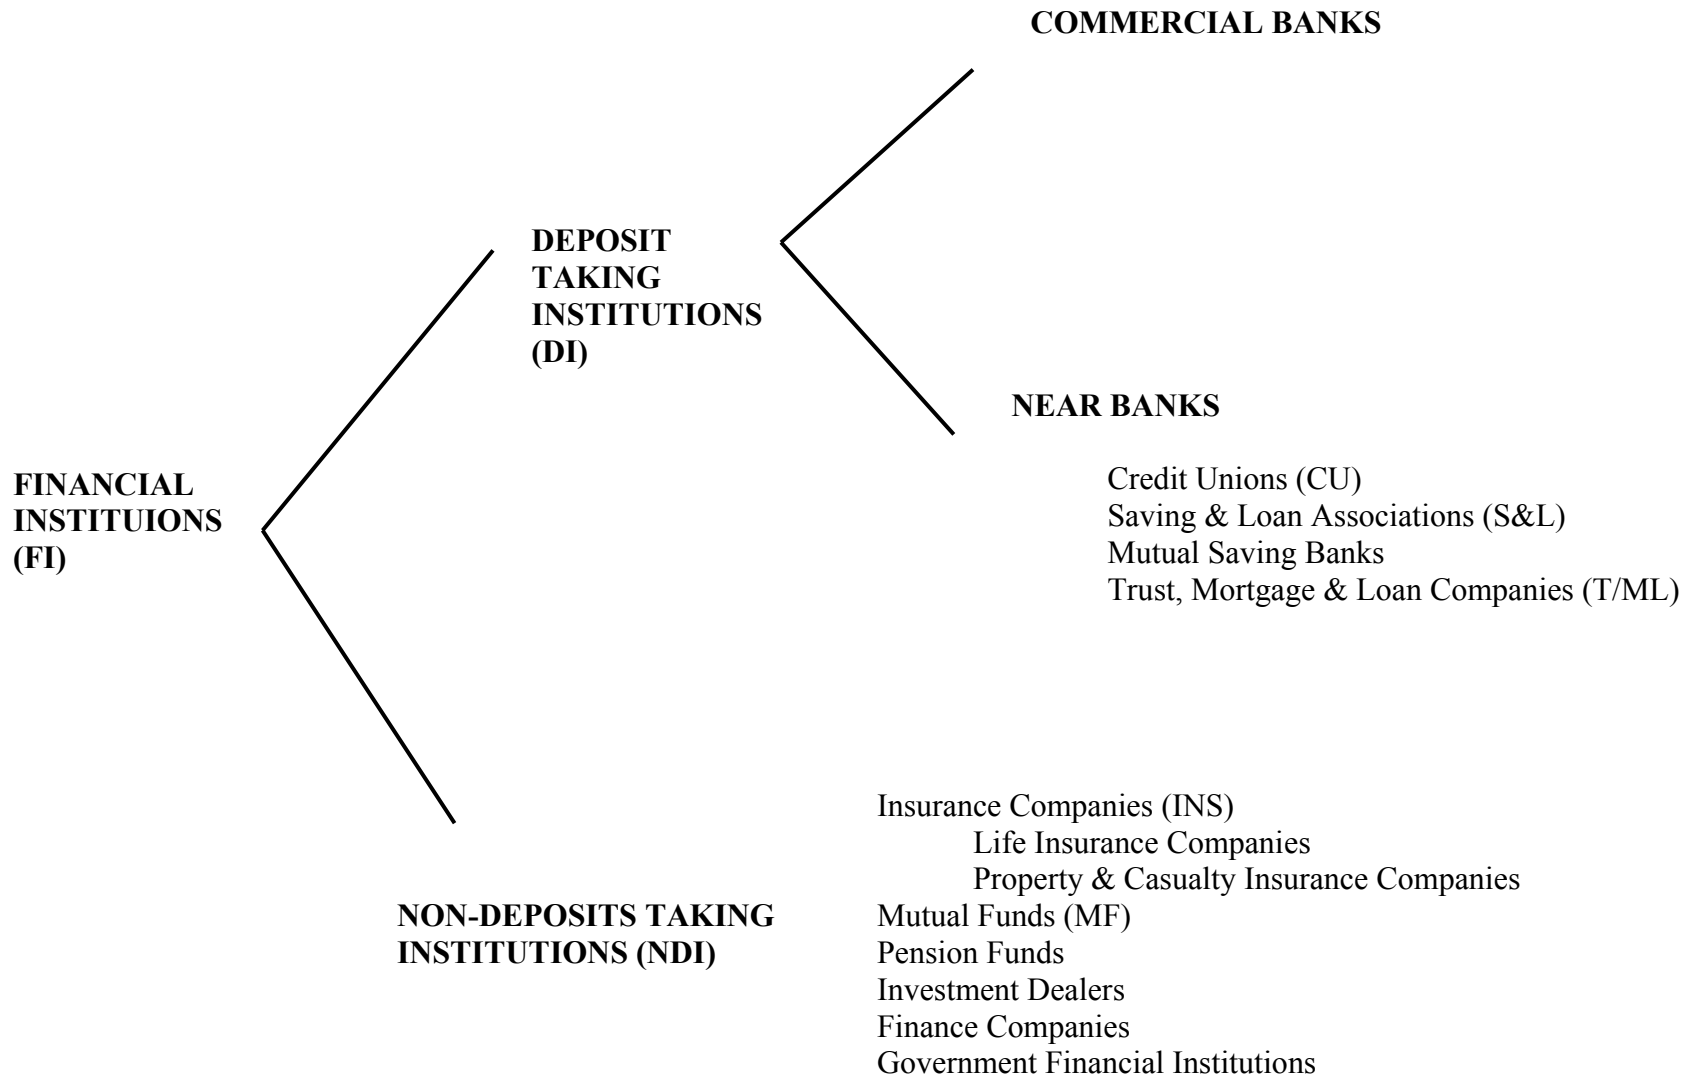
FINANCIAL INSTITUIONS (FI)

DEPOSIT TAKING INSTITUTIONS (DI)

COMMERCIAL BANKS

NEAR BANKS

Credit Unions (CU)
Saving & Loan Associations (S&L)
Mutual Saving Banks
Trust, Mortgage & Loan Companies (T/ML)

NON-DEPOSITS TAKING INSTITUTIONS (NDI)

Insurance Companies (INS)
Life Insurance Companies
Property & Casualty Insurance Companies
Mutual Funds (MF)
Pension Funds
Investment Dealers
Finance Companies
Government Financial Institutions